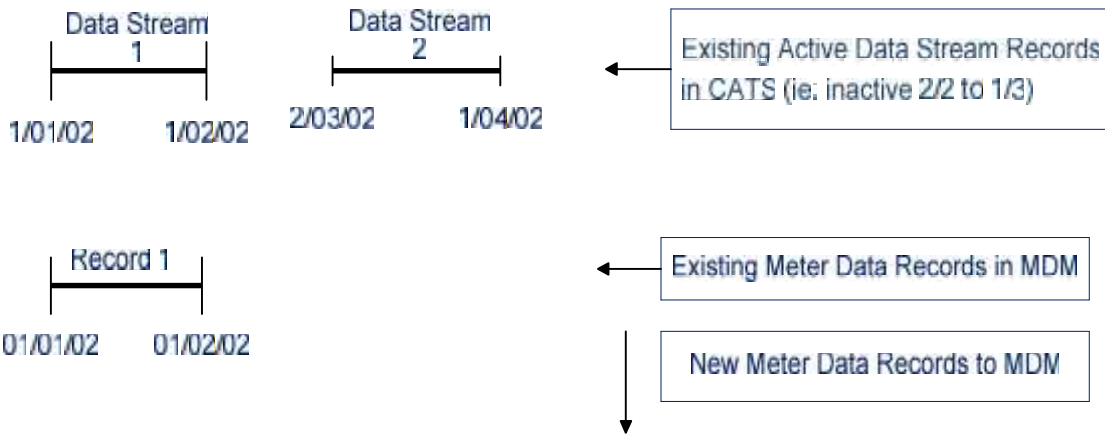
Data Stream 1

1/01/02 1/02/02

Data Stream 2

2/03/02 1/04/02

Existing Active Data Stream Records in CATS (ie; inactive 2/2 to 1/3)

Record 1

01/01/02 01/02/02

Existing Meter Data Records in MDM

New Meter Data Records to MDM